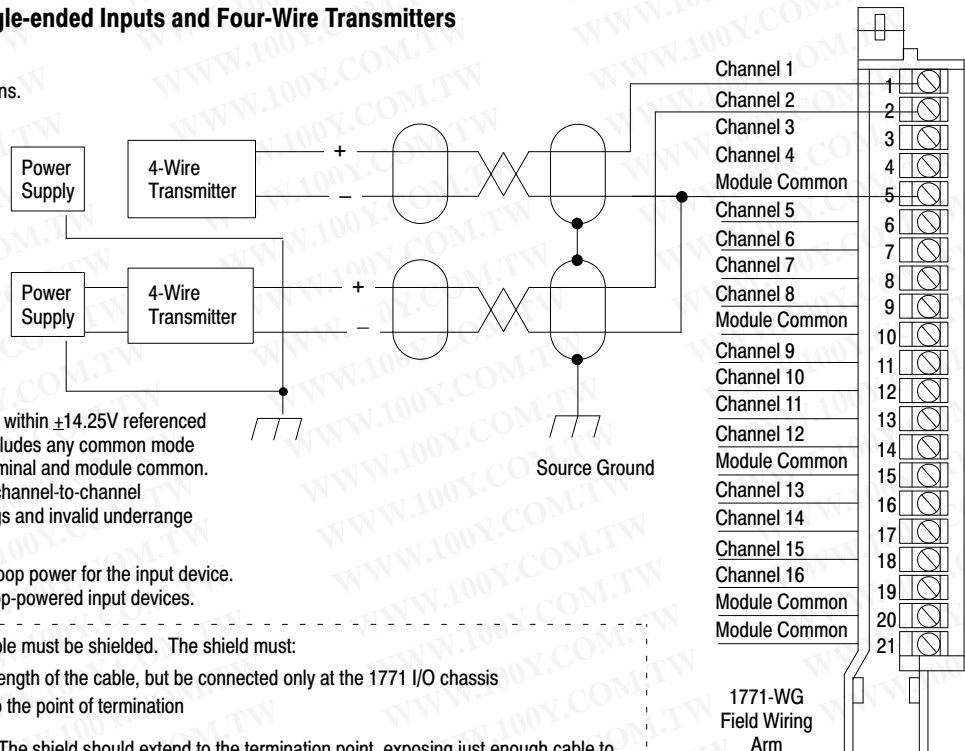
gle-ended Inputs and Four-Wire Transmitters

ns.

Power Supply

4-Wire Transmitter

+

–

Power Supply

4-Wire Transmitter

+

–

Source Ground

within $\pm$14.25V referenced
ludes any common mode
minal and module common.
channel-to-channel
s and invalid underrange

oop power for the input device.
p-powered input devices.

le must be shielded. The shield must:
ength of the cable, but be connected only at the 1771 I/O chassis
the point of termination

The shield should extend to the termination point, exposing just enough cable to

Channel 1
Channel 2
Channel 3
Channel 4
Module Common
Channel 5
Channel 6
Channel 7
Channel 8
Module Common
Channel 9
Channel 10
Channel 11
Channel 12
Module Common
Channel 13
Channel 14
Channel 15
Channel 16
Module Common
Module Common

1
2
3
4
5
6
7
8
9
10
11
12
13
14
15
16
17
18
19
20
21

1771-WG
Field Wiring
Arm

WWW.100Y.COM.TW